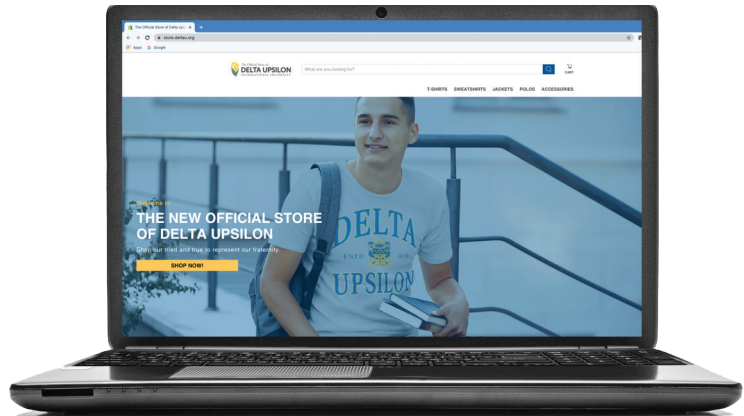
The Official Store of Delta Up

store.deltau.org

Apps Google

The Official Store of
DELTA UPSILON
INTERNATIONAL FRATERNITY

What are you looking for?

CART

T-SHIRTS SWEATSHIRTS JACKETS POLOS ACCESSORIES

WELCOME TO

THE NEW OFFICIAL STORE OF DELTA UPSILON

Shop our tried and true to represent our fraternity.

SHOP NOW!

DELTA
ESTD 1834
UPSILON